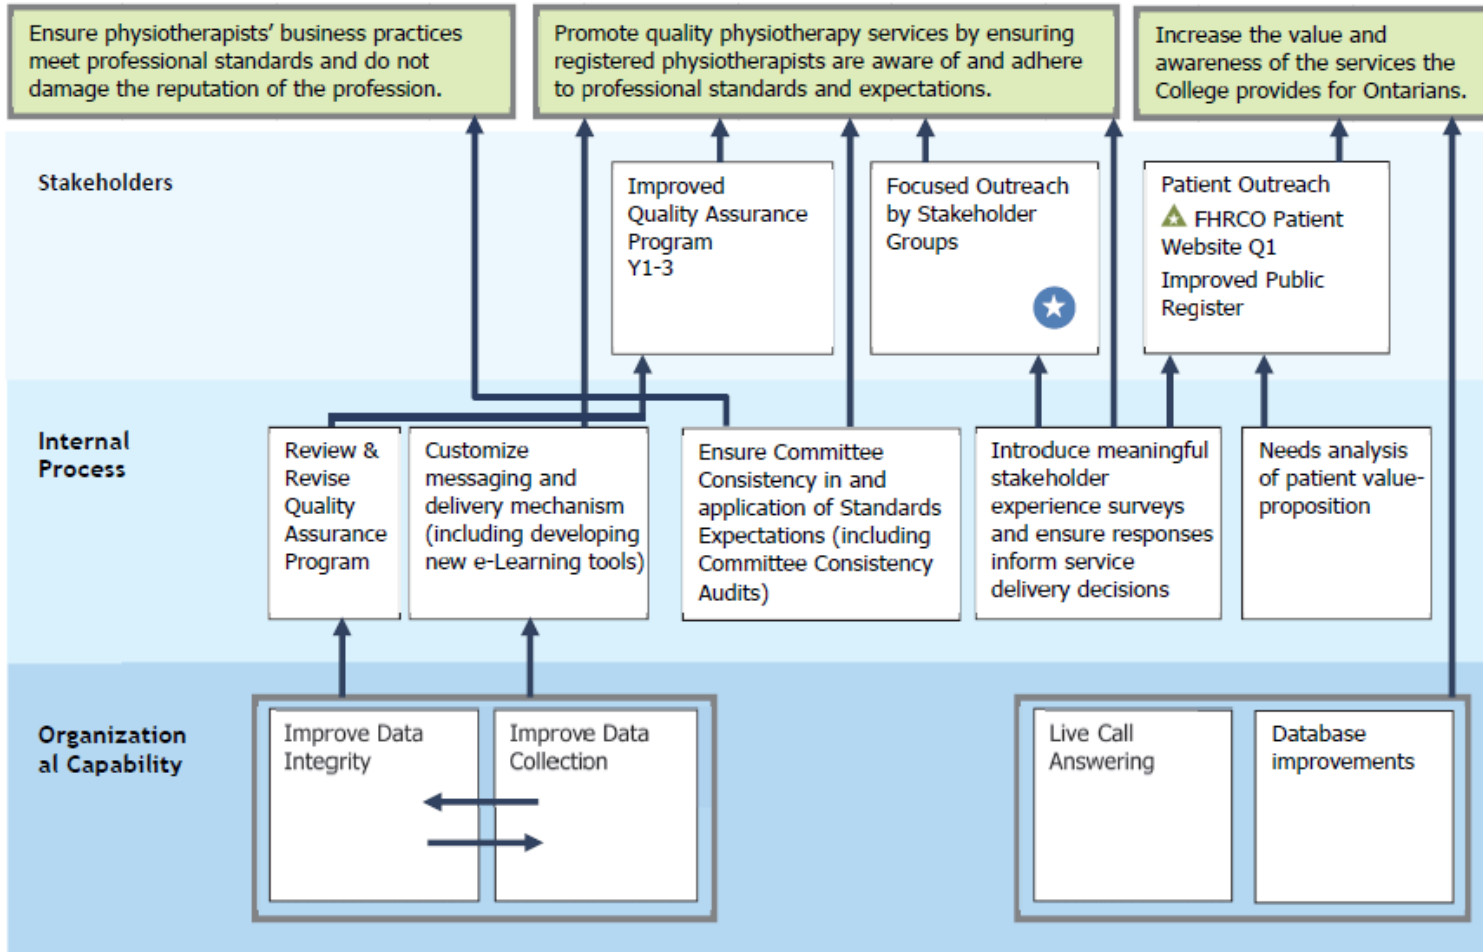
Ensure physiotherapists' business practices meet professional standards and do not damage the reputation of the profession.

Promote quality physiotherapy services by ensuring registered physiotherapists are aware of and adhere to professional standards and expectations.

Increase the value and awareness of the services the College provides for Ontarians.

Stakeholders

Improved Quality Assurance Program Y1-3

Focused Outreach by Stakeholder Groups

Patient Outreach
FHRCO Patient Website Q1
Improved Public Register

Internal Process

Review & Revise Quality Assurance Program

Customize messaging and delivery mechanism (including developing new e-Learning tools)

Ensure Committee Consistency in and application of Standards Expectations (including Committee Consistency Audits)

Introduce meaningful stakeholder experience surveys and ensure responses inform service delivery decisions

Needs analysis of patient value-proposition

Organization al Capability

Improve Data Integrity

Improve Data Collection

Live Call Answering

Database improvements